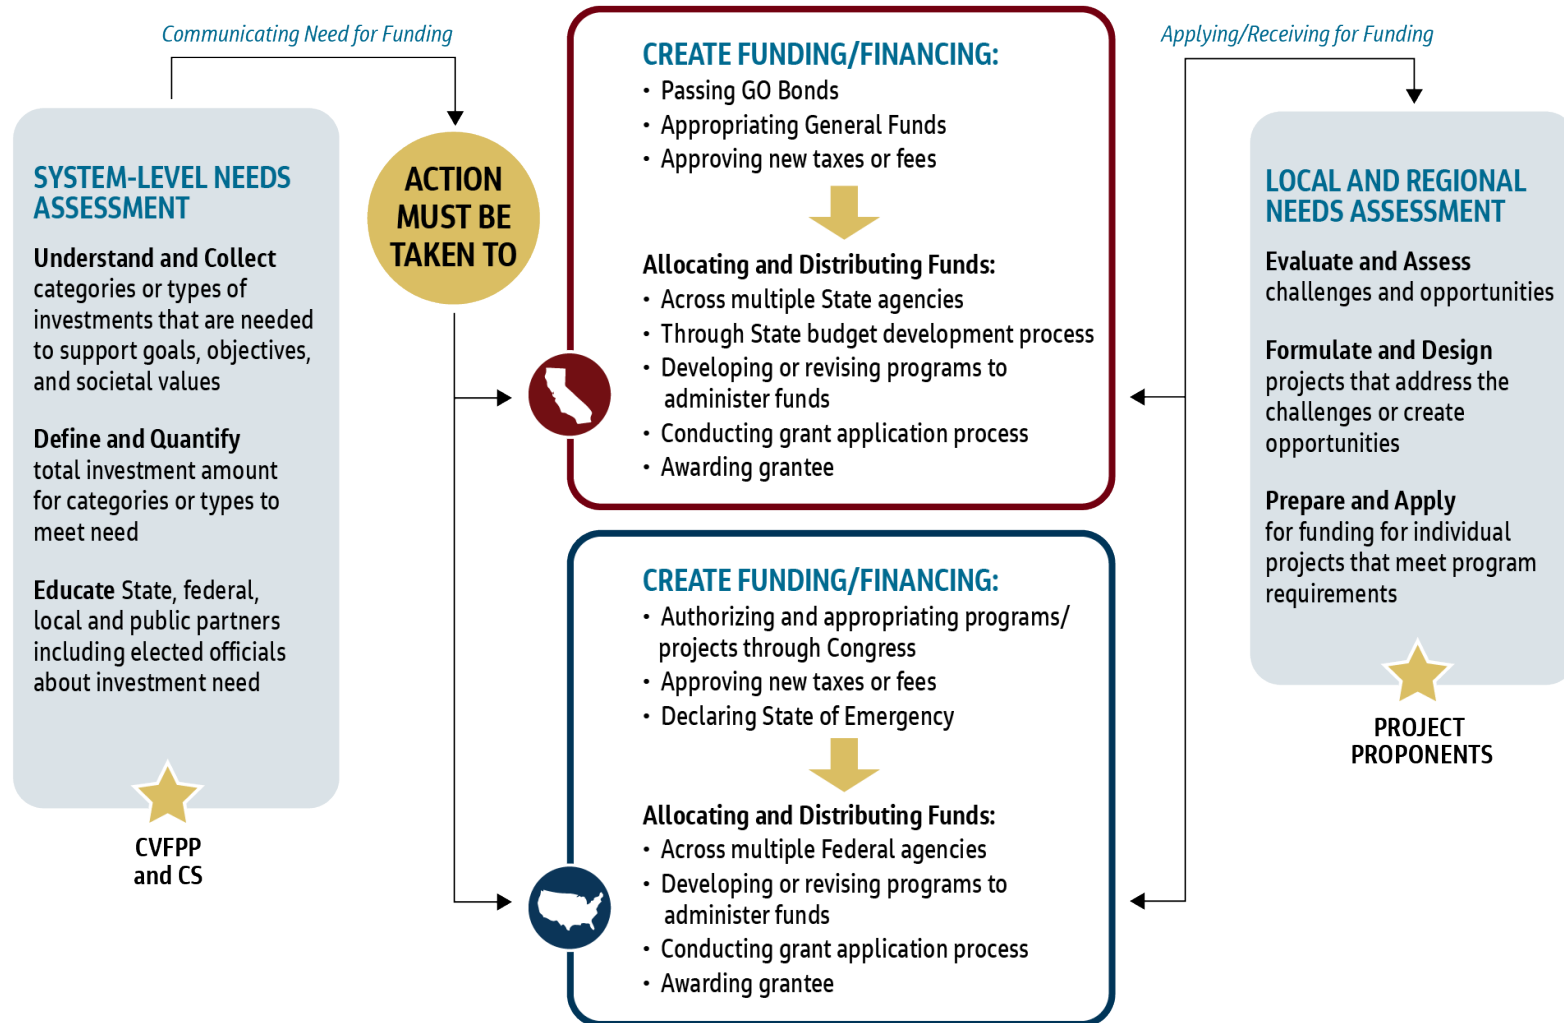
Communicating Need for Funding

SYSTEM-LEVEL NEEDS ASSESSMENT

**Understand and Collect** categories or types of investments that are needed to support goals, objectives, and societal values

**Define and Quantify** total investment amount for categories or types to meet need

**Educate** State, federal, local and public partners including elected officials about investment need

CVFPP and CS

ACTION MUST BE TAKEN TO

CREATE FUNDING/FINANCING:
• Passing GO Bonds
• Appropriating General Funds
• Approving new taxes or fees

Allocating and Distributing Funds:
• Across multiple State agencies
• Through State budget development process
• Developing or revising programs to administer funds
• Conducting grant application process
• Awarding grantee

CREATE FUNDING/FINANCING:
• Authorizing and appropriating programs/ projects through Congress
• Approving new taxes or fees
• Declaring State of Emergency

Allocating and Distributing Funds:
• Across multiple Federal agencies
• Developing or revising programs to administer funds
• Conducting grant application process
• Awarding grantee

Applying/Receiving for Funding

LOCAL AND REGIONAL NEEDS ASSESSMENT

**Evaluate and Assess** challenges and opportunities

**Formulate and Design** projects that address the challenges or create opportunities

**Prepare and Apply** for funding for individual projects that meet program requirements

PROJECT PROPONENTS